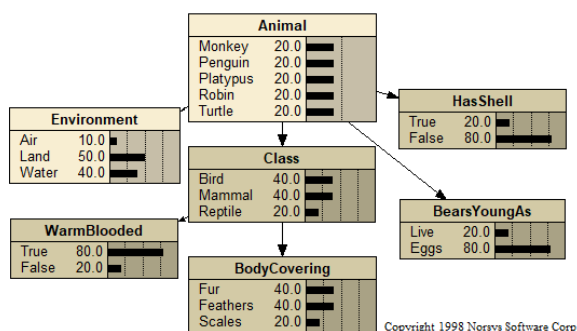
Animal

| | |
|---|---|
| Monkey | 20.0 |
| Penguin | 20.0 |
| Platypus | 20.0 |
| Robin | 20.0 |
| Turtle | 20.0 |

Environment

| | |
|---|---|
| Air | 10.0 |
| Land | 50.0 |
| Water | 40.0 |

HasShell

| | |
|---|---|
| True | 20.0 |
| False | 80.0 |

Class

| | |
|---|---|
| Bird | 40.0 |
| Mammal | 40.0 |
| Reptile | 20.0 |

BearsYoungAs

| | |
|---|---|
| Live | 20.0 |
| Eggs | 80.0 |

WarmBlooded

| | |
|---|---|
| True | 80.0 |
| False | 20.0 |

BodyCovering

| | |
|---|---|
| Fur | 40.0 |
| Feathers | 40.0 |
| Scales | 20.0 |

Copyright 1998 Norsys Software Corp